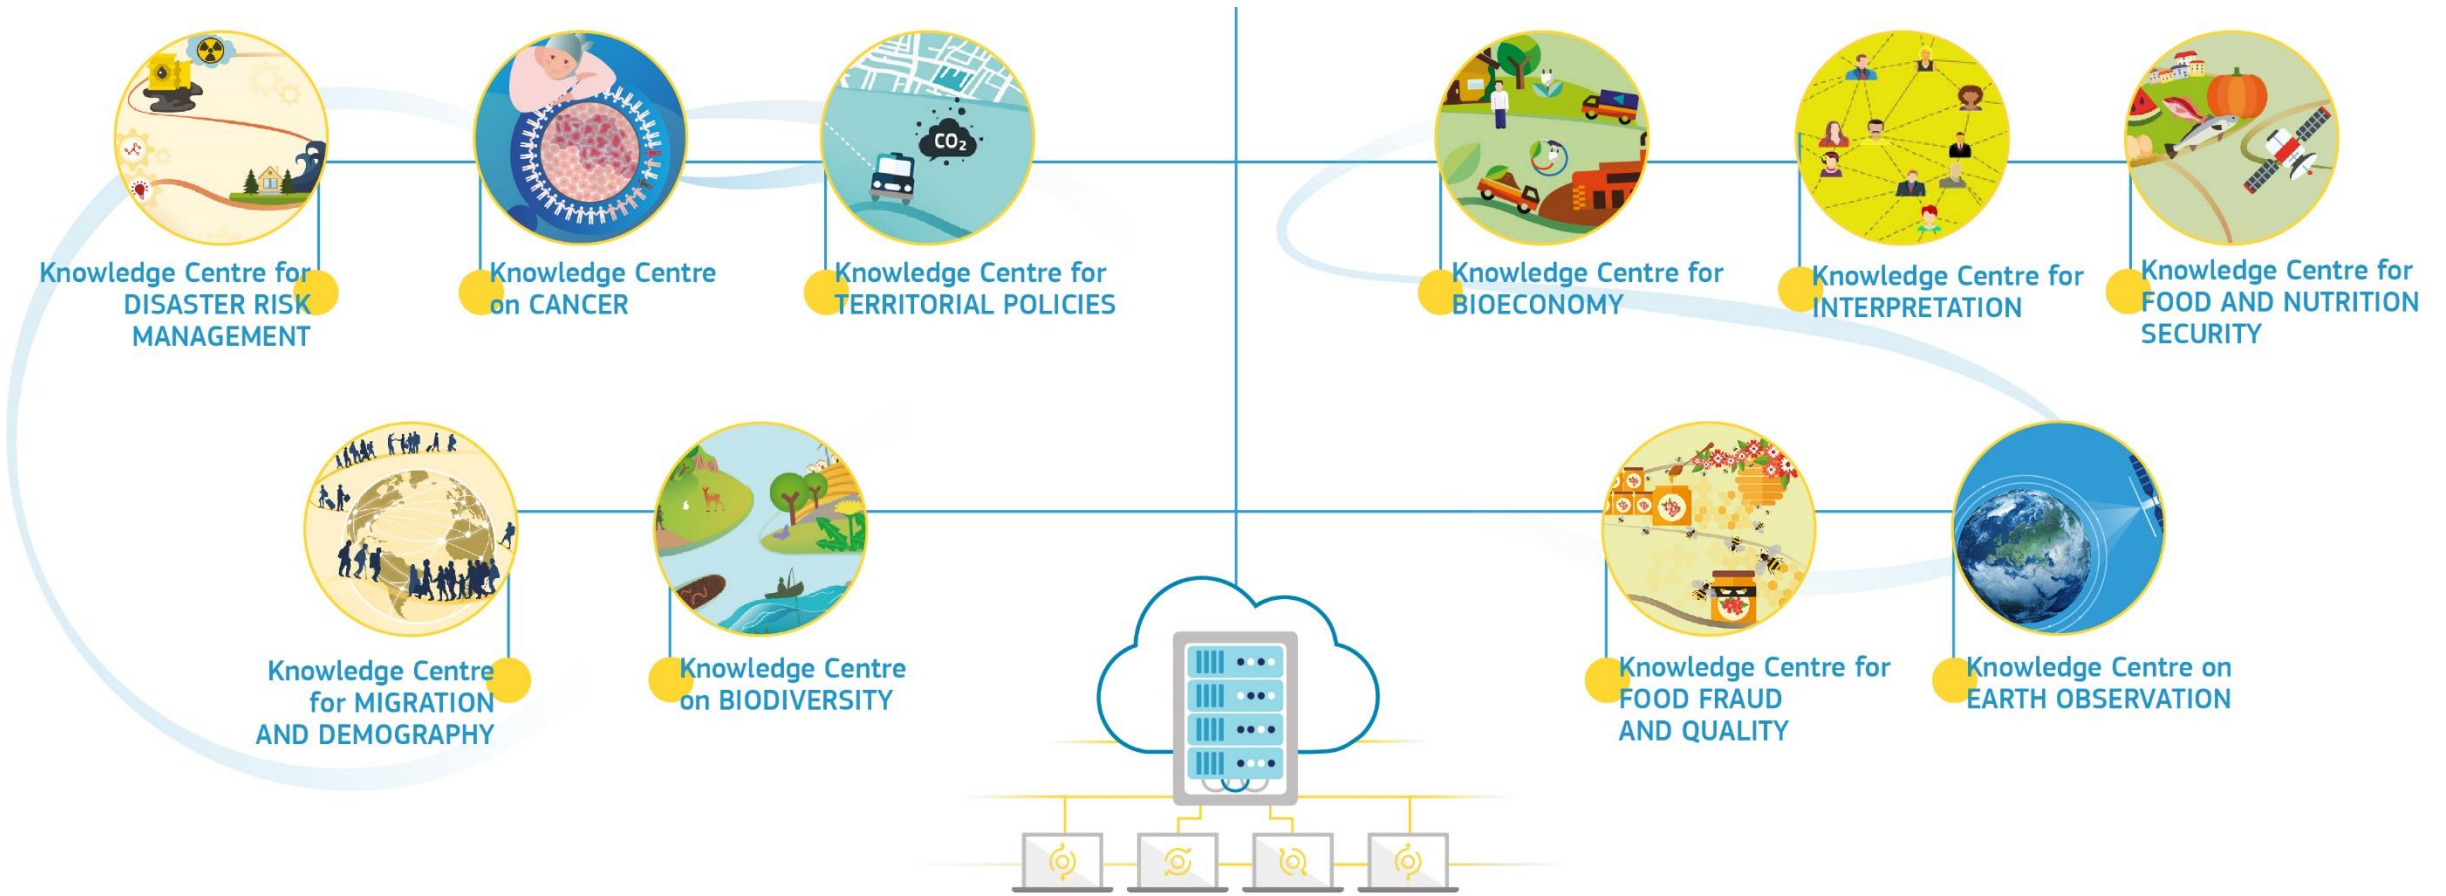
$CO_2$

Knowledge Centre for DISASTER RISK MANAGEMENT

Knowledge Centre on CANCER

Knowledge Centre for TERRITORIAL POLICIES

Knowledge Centre for BIOECONOMY

Knowledge Centre for INTERPRETATION

Knowledge Centre for FOOD AND NUTRITION SECURITY

Knowledge Centre for MIGRATION AND DEMOGRAPHY

Knowledge Centre on BIODIVERSITY

Knowledge Centre for FOOD FRAUD AND QUALITY

Knowledge Centre on EARTH OBSERVATION